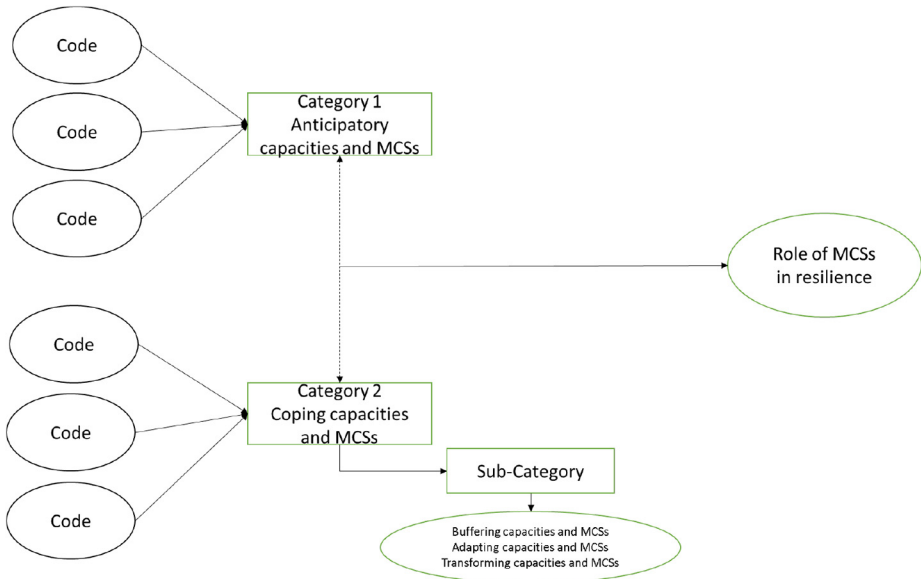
Code

Code

Code

Category 1
Anticipatory capacities and MCSs

Role of MCSs in resilience

Code

Code

Code

Category 2
Coping capacities and MCSs

Sub-Category

Buffering capacities and MCSs
Adapting capacities and MCSs
Transforming capacities and MCSs